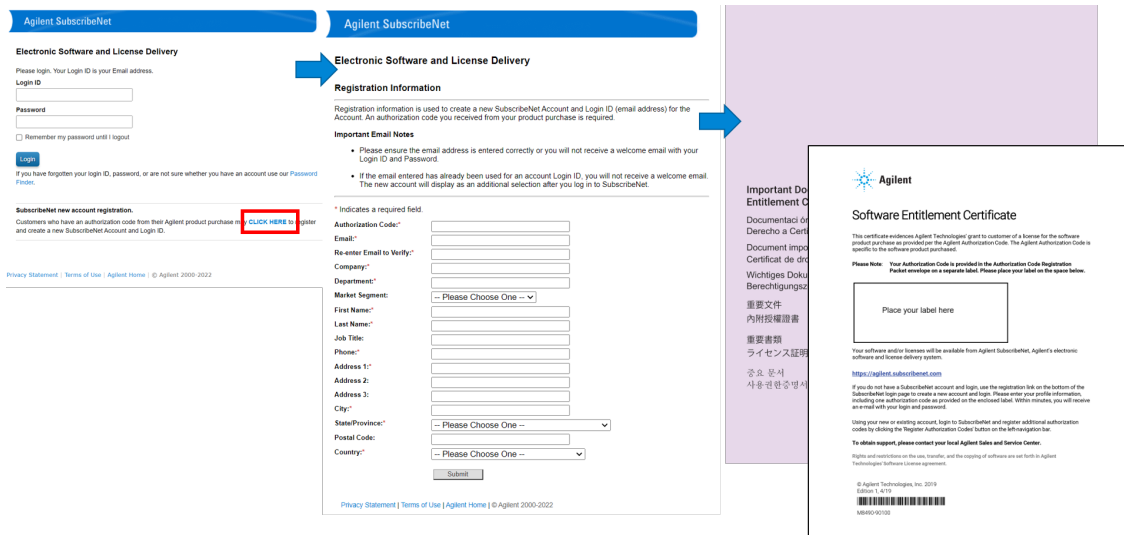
Agilent SubscribeNet

Electronic Software and License Delivery

Please login. Your Login ID is your Email address.

Login ID

Password

Remember my password until I logout

Login

If you have forgotten your login ID, password, or are not sure whether you have an account use our Password Finder.

SubscribeNet new account registration.

Customers who have an authorization code from their Agilent product purchase may CLICK HERE to register and create a new SubscribeNet Account and Login ID.

Privacy Statement | Terms of Use | Agilent Home | © Agilent 2000-2022

Agilent SubscribeNet

Electronic Software and License Delivery

Registration Information

Registration information is used to create a new SubscribeNet Account and Login ID (email address) for the Account. An authorization code you received from your product purchase is required.

Important Email Notes

• Please ensure the email address is entered correctly or you will not receive a welcome email with your Login ID and Password.

• If the email entered has already been used for an account Login ID, you will not receive a welcome email. The new account will display as an additional selection after you log in to SubscribeNet.

* Indicates a required field.

Authorization Code:*
Email:*
Re-enter Email to Verify:*
Company:*
Department:*
Market Segment: -- Please Choose One --
First Name:*
Last Name:*
Job Title:
Phone:*
Address 1:*
Address 2:
Address 3:
City:*
State/Province:* -- Please Choose One --
Postal Code:
Country:* -- Please Choose One --

Submit

Privacy Statement | Terms of Use | Agilent Home | © Agilent 2000-2022

Important Do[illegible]
Entitlement C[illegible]
Documentaci ón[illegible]
Derecho a Certi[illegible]
Document impo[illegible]
Certificat de dro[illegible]
Wichtiges Doku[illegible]
Berechtigungsz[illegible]
重要文件
內附授權證書
重要書類
ライセンス証明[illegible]
중요 문서
사용권한증명서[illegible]

Agilent

Software Entitlement Certificate

This certificate evidences Agilent Technologies' grant to customer of a license for the software product purchase as provided per the Agilent Authorization Code. The Agilent Authorization Code is specific to the software product purchased.

Please Note: Your Authorization Code is provided in the Authorization Code Registration Packet envelope on a separate label. Please place your label on the space below.

Place your label here

Your software and/or licenses will be available from Agilent SubscribeNet, Agilent's electronic software and license delivery system.

https://agilent.subscribenet.com

If you do not have a SubscribeNet account and login, use the registration link on the bottom of the SubscribeNet login page to create a new account and login. Please enter your profile information, including one authorization code as provided on the enclosed label. Within minutes, you will receive an e-mail with your login and password.

Using your new or existing account, login to SubscribeNet and register additional authorization codes by clicking the 'Register Authorization Codes' button on the left-navigation bar.

To obtain support, please contact your local Agilent Sales and Service Center.

Rights and restrictions on the use, transfer, and the copying of software are set forth in Agilent Technologies' Software License agreement.

© Agilent Technologies, Inc. 2019
Edition 1, 4/19

M8490-90100